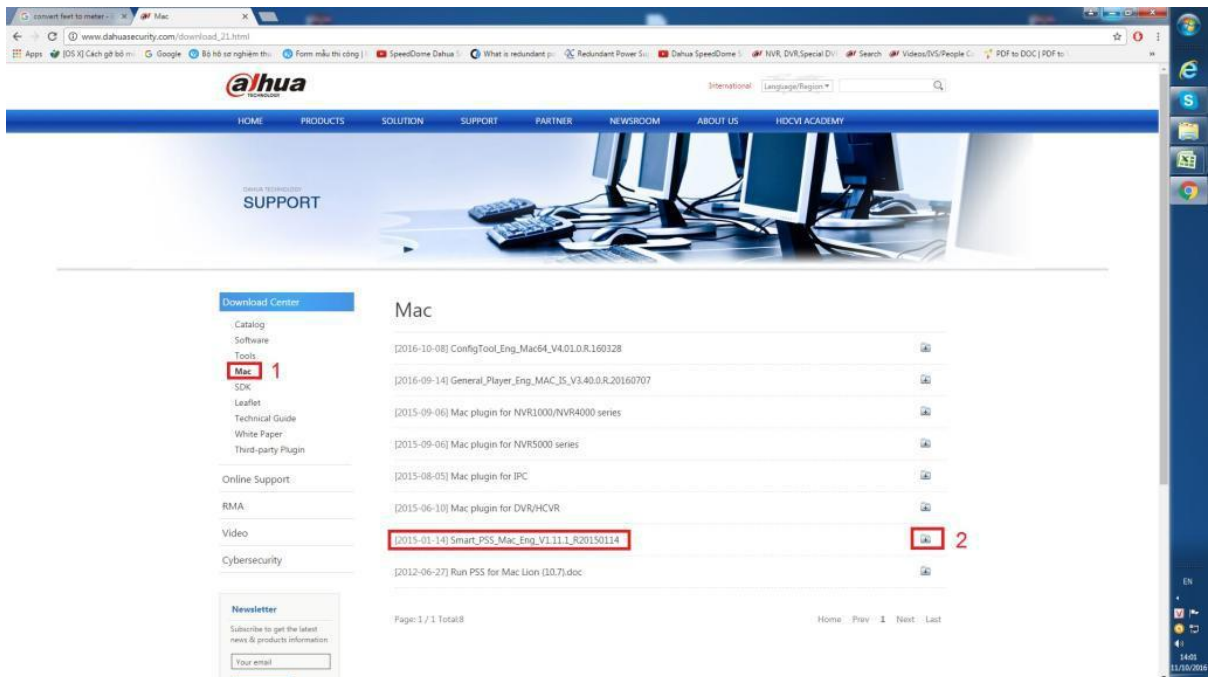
G convert feet to meter × Mac ×

www.dahuasecurity.com/download_21.html

Apps [OS X] Cách gỡ bỏ m G Google Bộ hồ sơ nghiệm thu Form mẫu thi công SpeedDome Dahua What is redundant p Redundant Power Su Dahua SpeedDome NVR, DVR,Special DV Search Videos/IVS/People C PDF to DOC | PDF to

alhua TECHNOLOGY

International Language/Region

HOME PRODUCTS SOLUTION SUPPORT PARTNER NEWSROOM ABOUT US HDCVI ACADEMY

DAHUA TECHNOLOGY
SUPPORT

Download Center
Catalog
Software
Tools
Mac 1
SDK
Leaflet
Technical Guide
White Paper
Third-party Plugin

Online Support

RMA

Video

Cybersecurity

Newsletter
Subscribe to get the latest news & products information
Your email

Mac

[2016-10-08] ConfigTool_Eng_Mac64_V4.01.0.R.160328

[2016-09-14] General_Player_Eng_MAC_IS_V3.40.0.R.20160707

[2015-09-06] Mac plugin for NVR1000/NVR4000 series

[2015-09-06] Mac plugin for NVR5000 series

[2015-08-05] Mac plugin for IPC

[2015-06-10] Mac plugin for DVR/HCVR

[2015-01-14] Smart_PSS_Mac_Eng_V1.11.1_R20150114 2

[2012-06-27] Run PSS for Mac Lion (10.7).doc

Page: 1 / 1 Total:8

Home Prev 1 Next Last

EN
14:01
11/10/2016